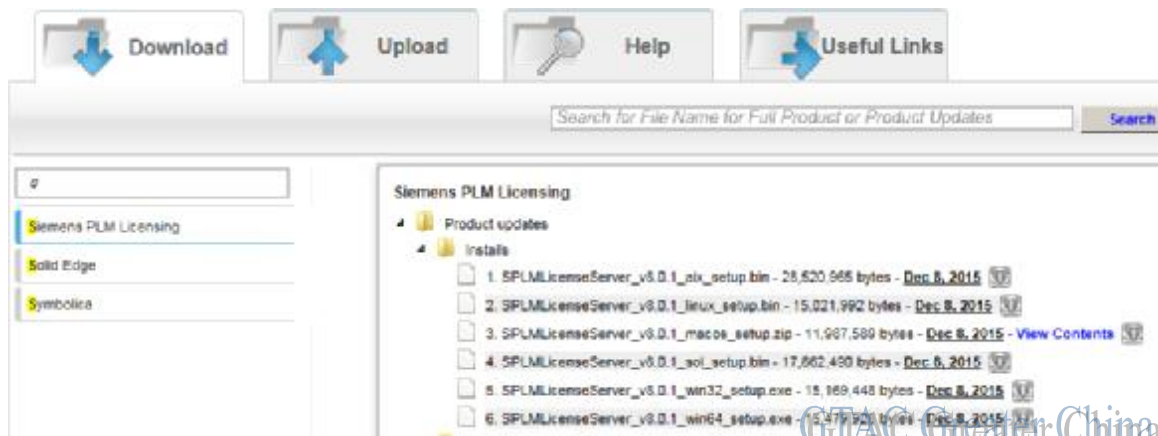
Download

Upload

Help

Useful Links

Search for File Name for Full Product or Product Updates

Search

s

Siemens PLM Licensing

Solid Edge

Symbolica

Siemens PLM Licensing

Product updates

Installs

1. SPLMLicenseServer_v8.0.1_aix_setup.bin - 28,520,965 bytes - Dec 8, 2015

2. SPLMLicenseServer_v8.0.1_linux_setup.bin - 15,021,992 bytes - Dec 8, 2015

3. SPLMLicenseServer_v8.0.1_macos_setup.zip - 11,987,589 bytes - Dec 8, 2015 - View Contents

4. SPLMLicenseServer_v8.0.1_sol_setup.bin - 17,662,490 bytes - Dec 8, 2015

5. SPLMLicenseServer_v8.0.1_win32_setup.exe - 15,869,448 bytes - Dec 8, 2015

6. SPLMLicenseServer_v8.0.1_win64_setup.exe - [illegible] bytes - Dec 8, 2015

GTAC Greater China